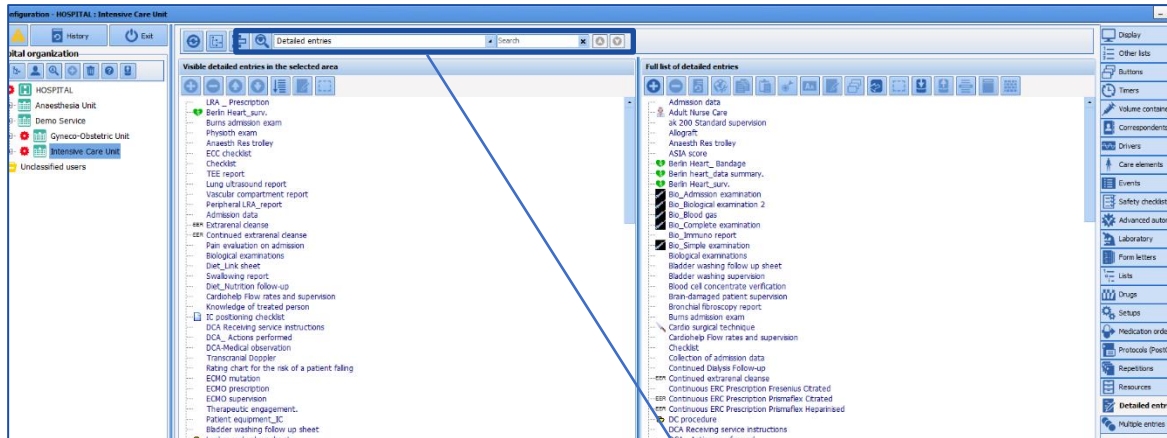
nfiguration - HOSPITAL : Intensive Care Unit

History
Exit

pital organization

HOSPITAL
Anaesthesia Unit
Demo Service
Gyneco-Obstetric Unit
Intensive Care Unit
Unclassified users

Detailed entries
Search

Visible detailed entries in the selected area

LRA _ Prescription
Berlin Heart_surv.
Burns admission exam
Physioth exam
Anaesth Res trolley
ECC checklist
Checklist
TEE report
Lung ultrasound report
Vascular compartment report
Peripheral LRA_report
Admission data
Extrarenal cleanse
Continued extrarenal cleanse
Pain evaluation on admission
Biological examinations
Diet_Link sheet
Swallowing report
Diet_Nutrition follow-up
Cardiohelp Flow rates and supervision
Knowledge of treated person
IC positioning checklist
DCA Receiving service instructions
DCA_ Actions performed
DCA-Medical observation
Transcranial Doppler
Rating chart for the risk of a patient falling
ECMO mutation
ECMO prescription
ECMO supervision
Therapeutic engagement.
Patient equipment_IC
Bladder washing follow up sheet

Full list of detailed entries

Admission data
Adult Nurse Care
ak 200 Standard supervision
Allograft
Anaesth Res trolley
ASIA score
Berlin Heart_ Bandage
Berlin heart_data summary.
Berlin Heart_surv.
Bio_Admission examination
Bio_Biological examination 2
Bio_Blood gas
Bio_Complete examination
Bio_Immuno report
Bio_Simple examination
Biological examinations
Bladder washing follow up sheet
Bladder washing supervision
Blood cell concentrate verification
Brain-damaged patient supervision
Bronchial fibroscopy report
Burns admission exam
Cardio surgical technique
Cardiohelp Flow rates and supervision
Checklist
Collection of admission data
Continued Dialysis Follow-up
Continued extrarenal cleanse
Continuous ERC Prescription Fresenius Citrated
Continuous ERC Prescription Prismaflex Citrated
Continuous ERC Prescription Prismaflex Heparinised
DC procedure
DCA Receiving service instructions

Display
Other lists
Buttons
Timers
Volume containe
Correspondents
Drivers
Care elements
Events
Safety checklist
Advanced autom
Laboratory
Form letters
Lists
Drugs
Setups
Medication orde
Protocols (Post
Repetitions
Resources
Detailed entri
Multiple entries